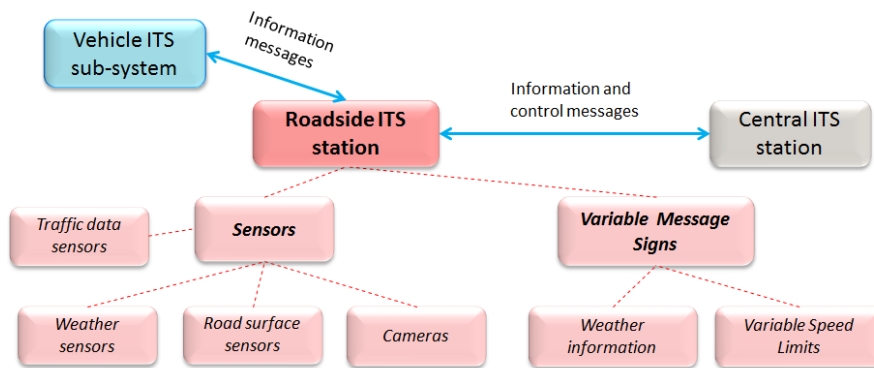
Vehicle ITS sub-system

Information messages

Roadside ITS station

Information and control messages

Central ITS station

Traffic data sensors

Sensors

Variable Message Signs

Weather sensors

Road surface sensors

Cameras

Weather information

Variable Speed Limits